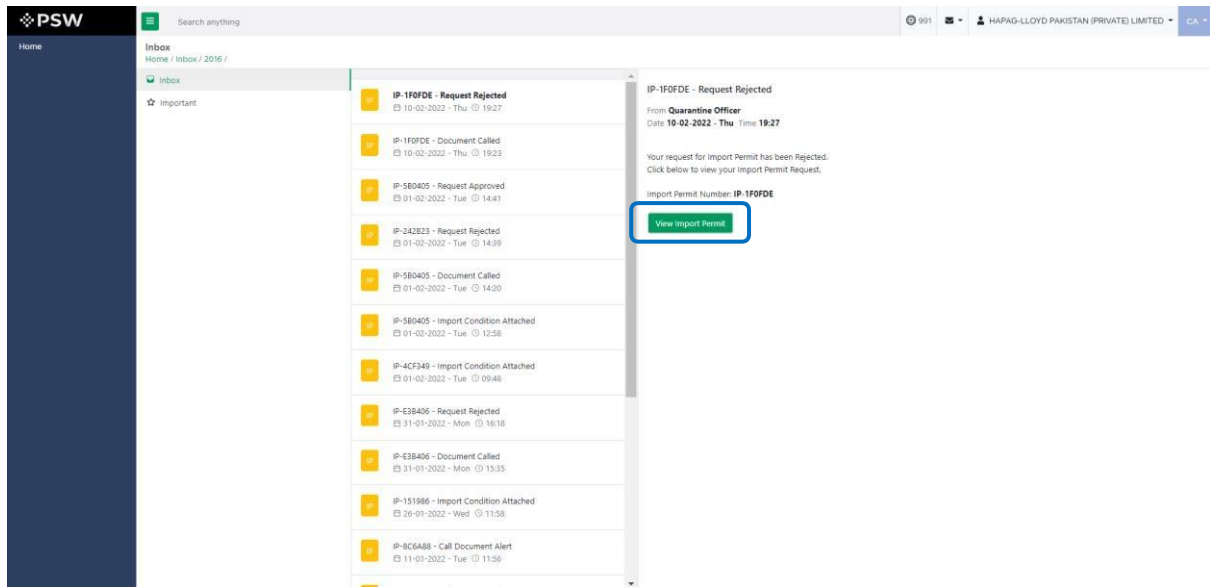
PSW
Search anything
991
HAPAG-LLOYD PAKISTAN (PRIVATE) LIMITED
CA
Home
Inbox
Home / Inbox / 2016 /
Inbox
Important

IP IP-1F0FDE - Request Rejected
10-02-2022 - Thu 19:27

IP IP-1F0FDE - Document Called
10-02-2022 - Thu 19:23

IP IP-5B0405 - Request Approved
01-02-2022 - Tue 14:41

IP IP-242B23 - Request Rejected
01-02-2022 - Tue 14:39

IP IP-5B0405 - Document Called
01-02-2022 - Tue 14:20

IP IP-5B0405 - Import Condition Attached
01-02-2022 - Tue 12:58

IP IP-4CF349 - Import Condition Attached
01-02-2022 - Tue 09:48

IP IP-E3B406 - Request Rejected
31-01-2022 - Mon 16:18

IP IP-E3B406 - Document Called
31-01-2022 - Mon 15:35

IP IP-151986 - Import Condition Attached
26-01-2022 - Wed 11:58

IP IP-8C6A88 - Call Document Alert
11-01-2022 - Tue 11:56

IP-1F0FDE - Request Rejected
From Quarantine Officer
Date 10-02-2022 - Thu Time 19:27

Your request for Import Permit has been Rejected.
Click below to view your Import Permit Request.

Import Permit Number: IP-1F0FDE

View Import Permit